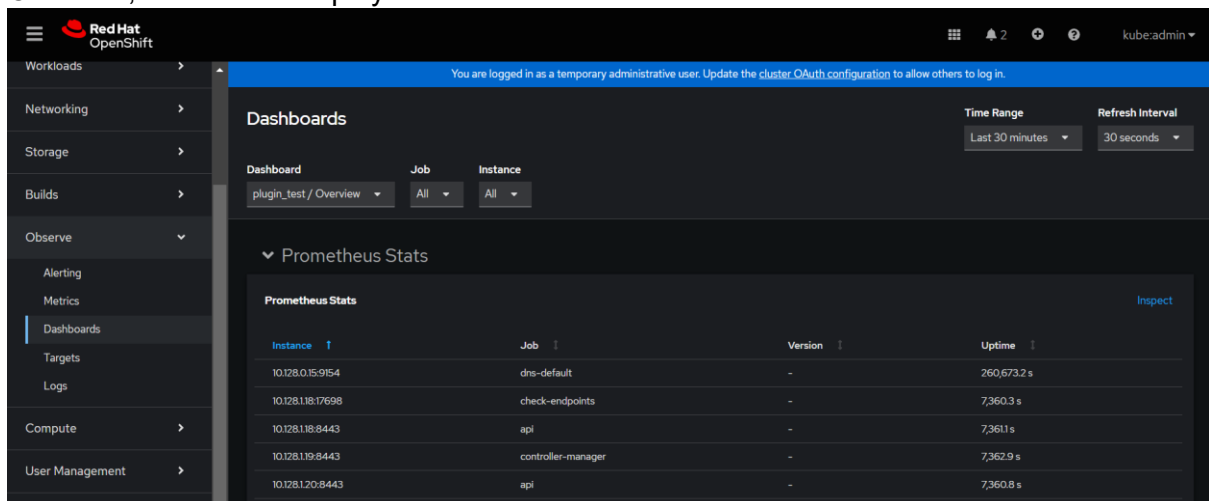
Red Hat OpenShift

2

kube:admin

Workloads

Networking

Storage

Builds

Observe

Alerting

Metrics

Dashboards

Targets

Logs

Compute

User Management

You are logged in as a temporary administrative user. Update the cluster OAuth configuration to allow others to log in.

Dashboards

Time Range
Last 30 minutes

Refresh Interval
30 seconds

Dashboard
plugin_test / Overview

Job
All

Instance
All

Prometheus Stats

Prometheus Stats

Inspect

| Instance | Job | Version | Uptime |
|---|---|---|---|
| 10.128.0.15:9154 | dns-default | - | 260,673.2 s |
| 10.128.1.18:17698 | check-endpoints | - | 7,360.3 s |
| 10.128.1.18:8443 | api | - | 7,361.1 s |
| 10.128.1.19:8443 | controller-manager | - | 7,362.9 s |
| 10.128.1.20:8443 | api | - | 7,360.8 s |